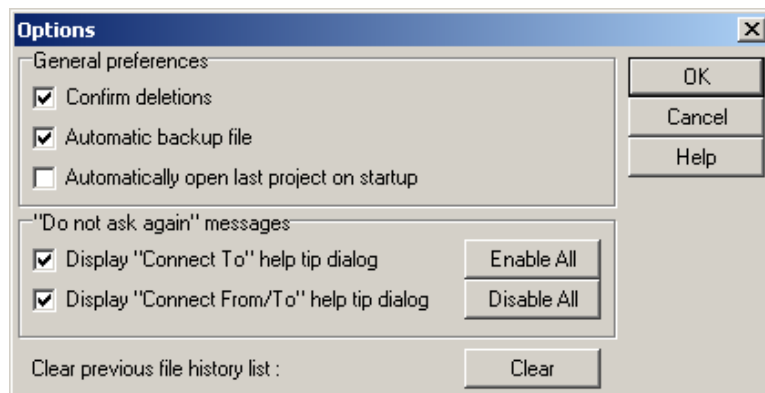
Options

General preferences

Confirm deletions

Automatic backup file

Automatically open last project on startup

"Do not ask again" messages

Display "Connect To" help tip dialog

Display "Connect From/To" help tip dialog

Enable All

Disable All

Clear previous file history list :

Clear

OK

Cancel

Help